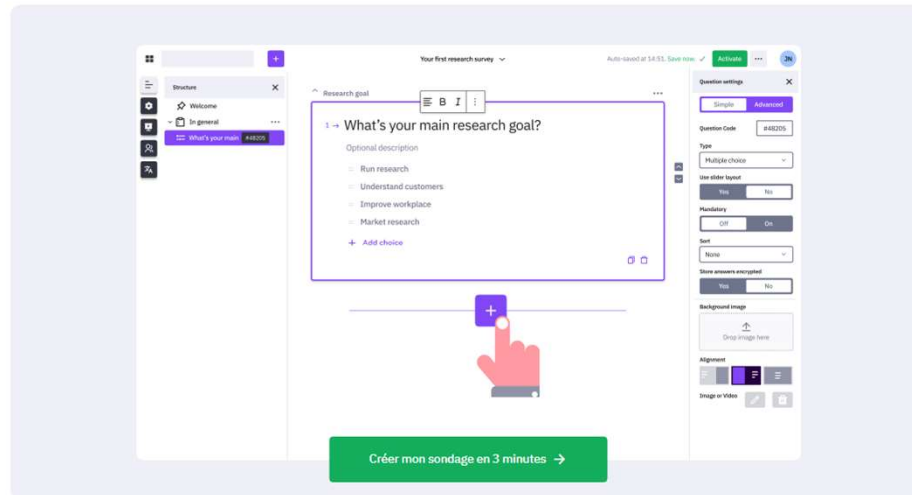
Your first research survey

Auto-saved at 14:53. Save now.

Activate

JN

Structure

Welcome

In general

What's your main #48205

Research goal

B I

1 → What's your main research goal?

Optional description

Run research

Understand customers

Improve workplace

Market research

+ Add choice

Question settings

Simple Advanced

Question Code #48205

Type

Multiple choice

Use slider layout

Yes No

Mandatory

Off On

Sort

None

Store answers encrypted

Yes No

Background image

Drop image here

Alignment

Image or Video

Créer mon sondage en 3 minutes →